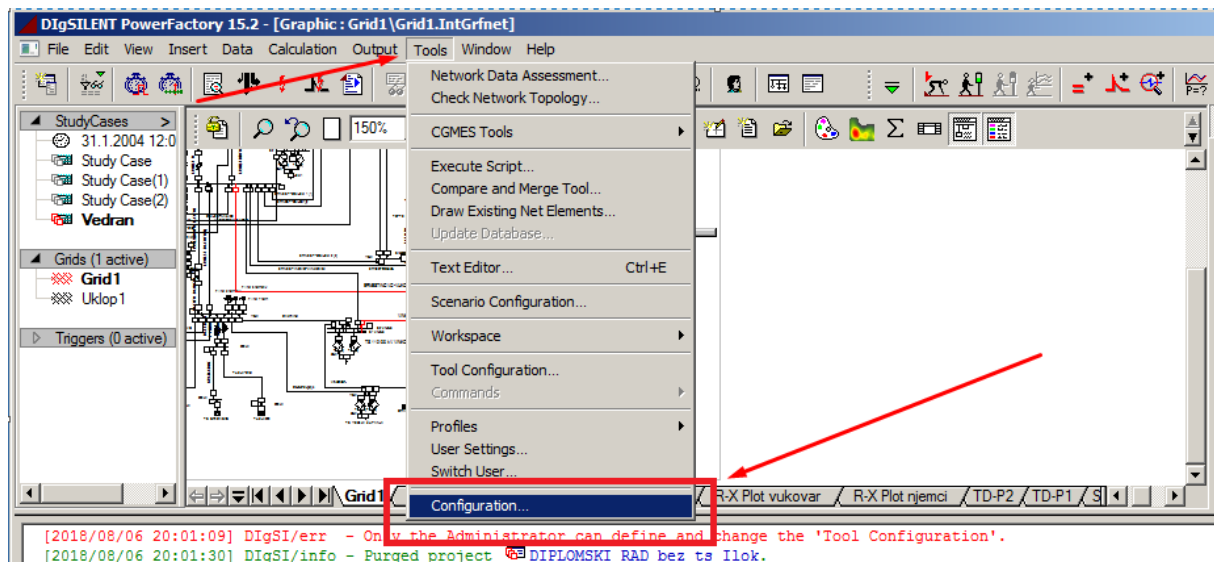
DIgSILENT PowerFactory 15.2 - [Graphic : Grid1\Grid1.IntGrfnet]

File Edit View Insert Data Calculation Output Tools Window Help

StudyCases
31.1.2004 12:0
Study Case
Study Case(1)
Study Case(2)
Vedran

Grids (1 active)
Grid1
Uklop1

Triggers (0 active)

150%

Network Data Assessment...
Check Network Topology...
CGMES Tools
Execute Script...
Compare and Merge Tool...
Draw Existing Net Elements...
Update Database...
Text Editor... Ctrl+E
Scenario Configuration...
Workspace
Tool Configuration...
Commands
Profiles
User Settings...
Switch User...
Configuration...

Grid1 R-X Plot vukovar R-X Plot njemci TD-P2 TD-P1 S

[2018/08/06 20:01:09] DIgSI/err - Only the Administrator can define and change the 'Tool Configuration'.
[2018/08/06 20:01:30] DIgSI/info - Purged project DIPLOMSKI RAD bez ts Ilok.